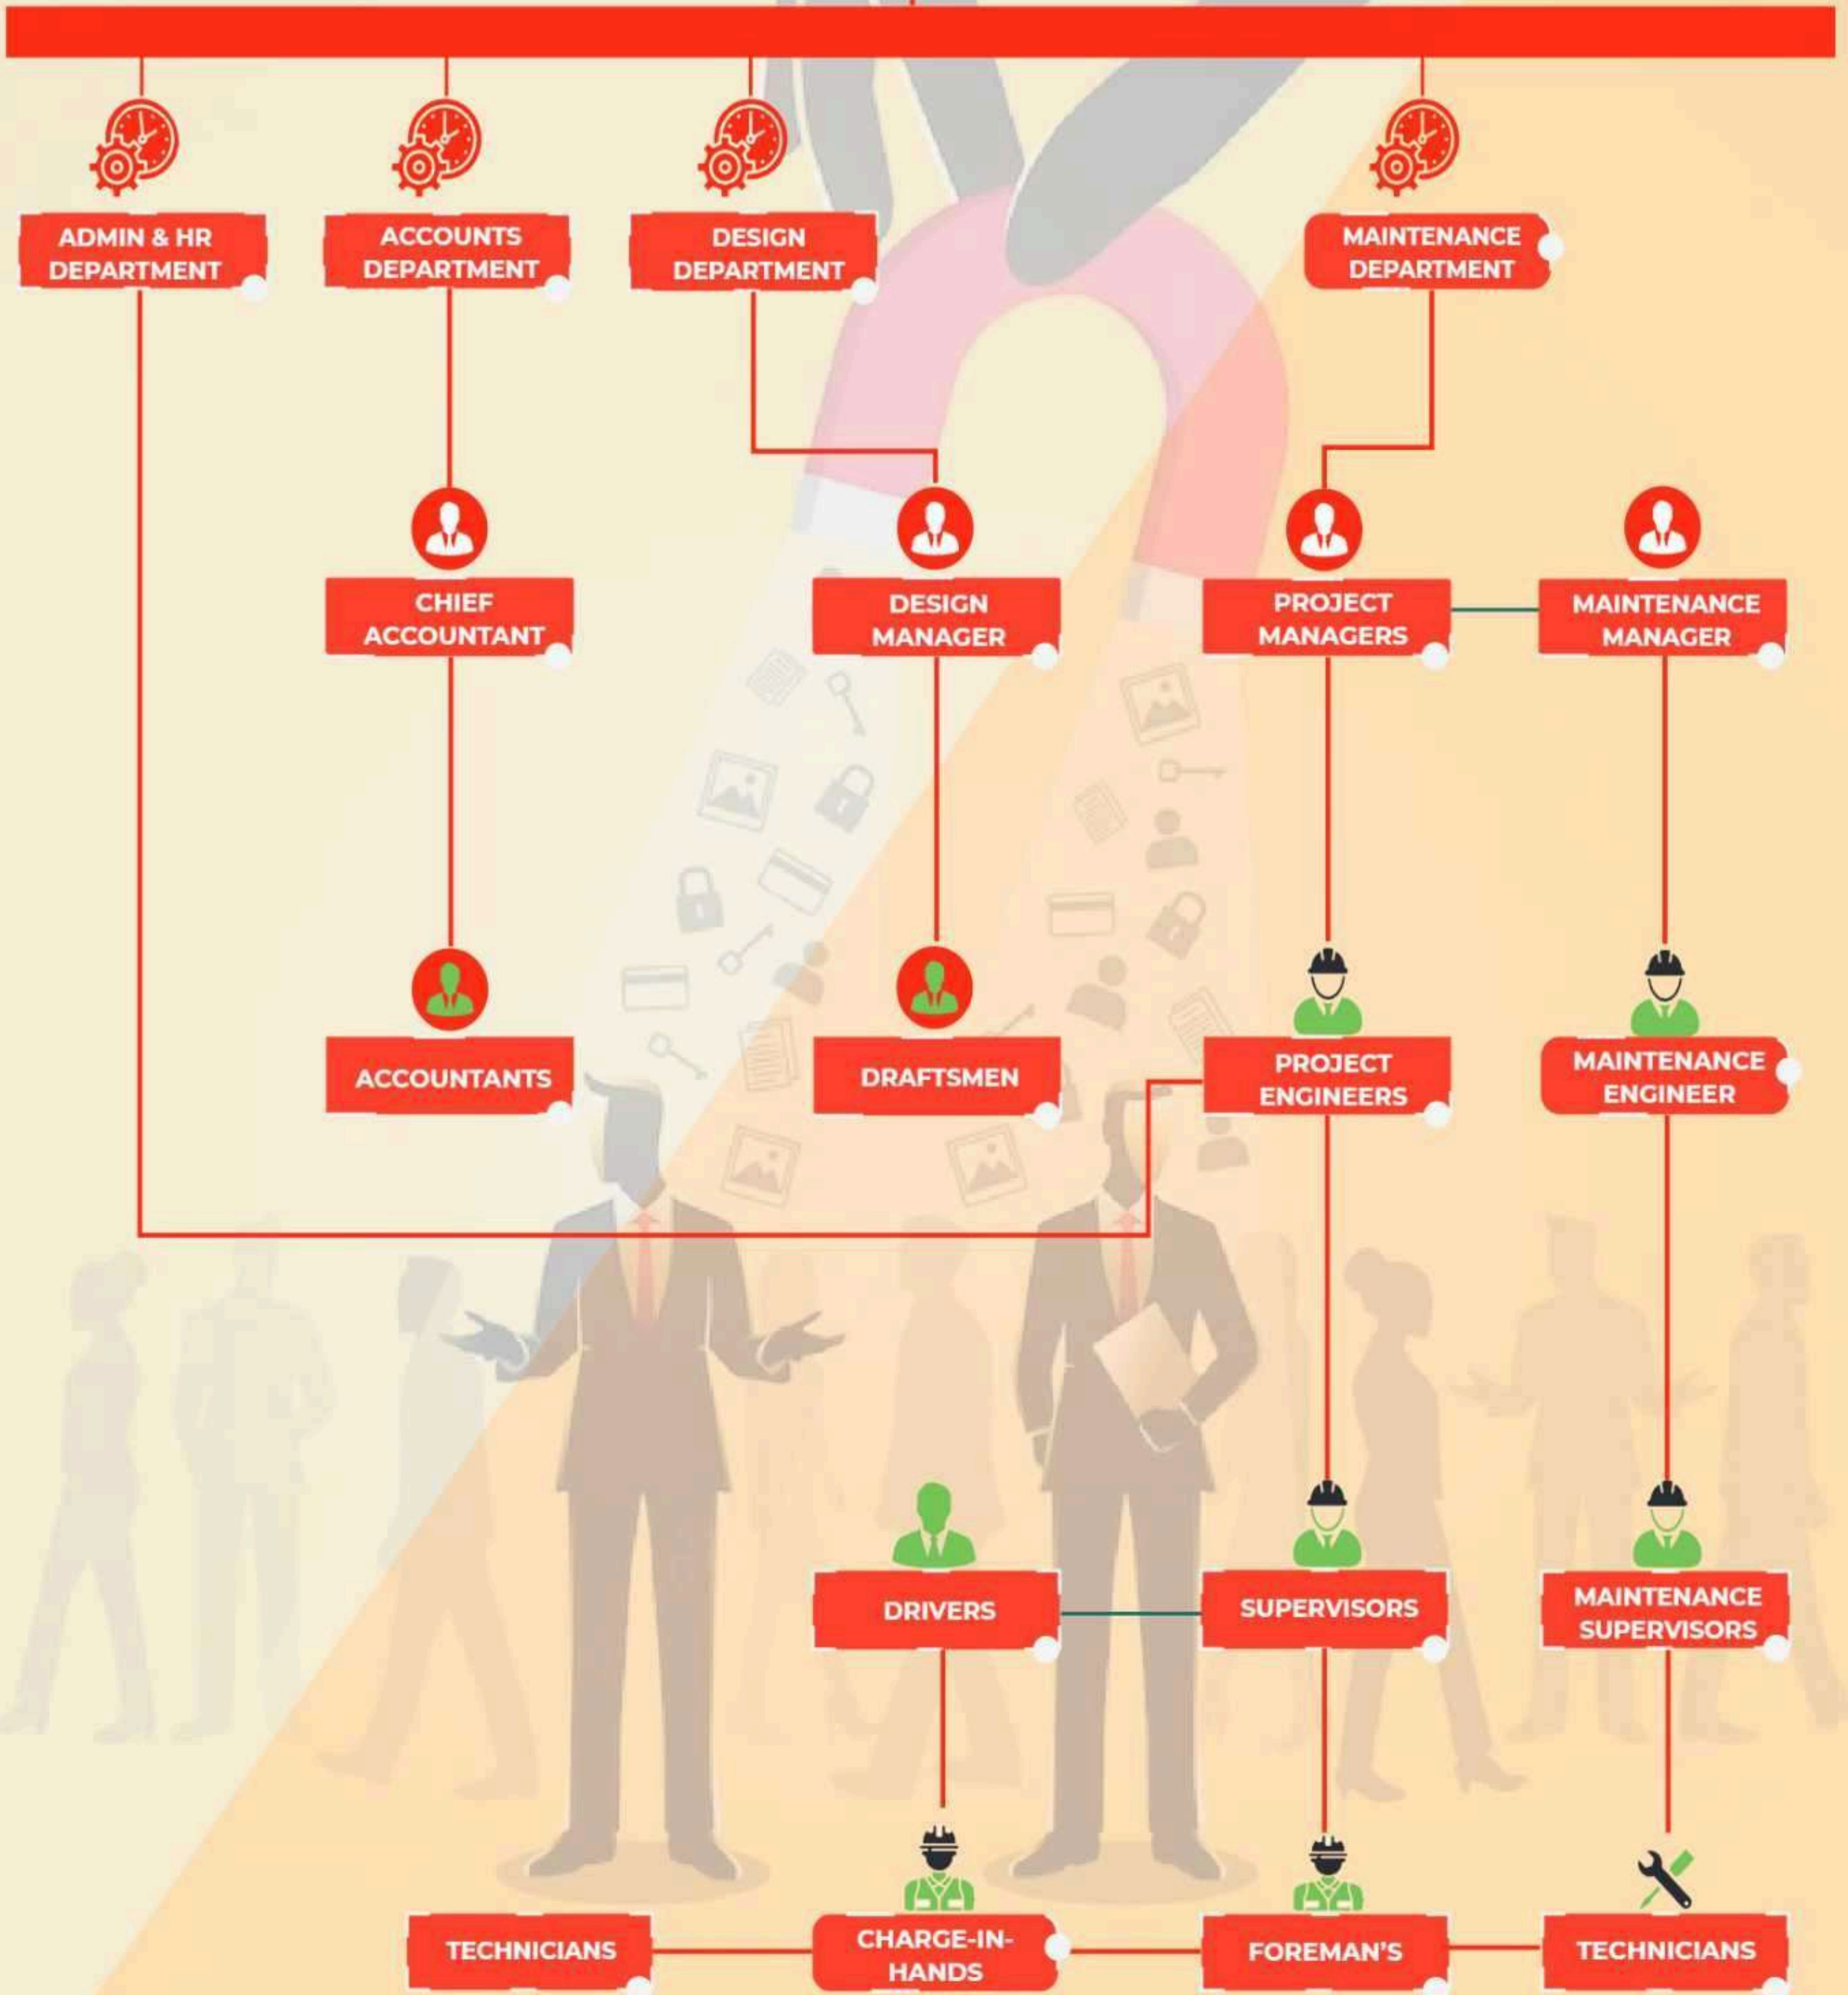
ADMIN & HR DEPARTMENT

ACCOUNTS DEPARTMENT

DESIGN DEPARTMENT

MAINTENANCE DEPARTMENT

CHIEF ACCOUNTANT

DESIGN MANAGER

PROJECT MANAGERS

MAINTENANCE MANAGER

ACCOUNTANTS

DRAFTSMEN

PROJECT ENGINEERS

MAINTENANCE ENGINEER

DRIVERS

SUPERVISORS

MAINTENANCE SUPERVISORS

TECHNICIANS

CHARGE-IN-HANDS

FOREMAN'S

TECHNICIANS